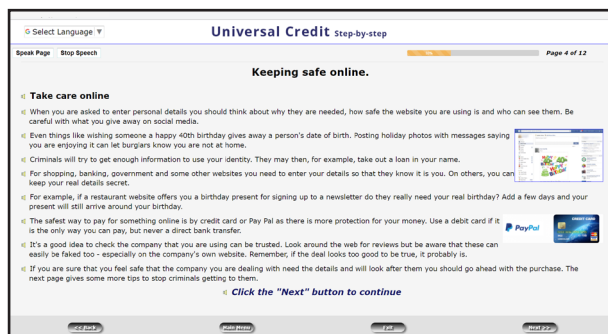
Select Language ▼

Universal Credit Step-by-step

Speak Page | Stop Speech

Page 4 of 12

Keeping safe online.

Take care online

When you are asked to enter personal details you should think about why they are needed, how safe the website you are using is and who can see them. Be careful with what you give away on social media.

Even things like wishing someone a happy 40th birthday gives away a person's date of birth. Posting holiday photos with messages saying you are enjoying it can let burglars know you are not at home.

Criminals will try to get enough information to use your identity. They may then, for example, take out a loan in your name.

For shopping, banking, government and some other websites you need to enter your details so that they know it is you. On others, you can keep your real details secret.

For example, if a restaurant website offers you a birthday present for signing up to a newsletter do they really need your real birthday? Add a few days and your present will still arrive around your birthday.

The safest way to pay for something online is by credit card or Pay Pal as there is more protection for your money. Use a debit card if it is the only way you can pay, but never a direct bank transfer.

PayPal

CREDIT CARD

It's a good idea to check the company that you are using can be trusted. Look around the web for reviews but be aware that these can easily be faked too - especially on the company's own website. Remember, if the deal looks too good to be true, it probably is.

If you are sure that you feel safe that the company you are dealing with need the details and will look after them you should go ahead with the purchase. The next page gives some more tips to stop criminals getting to them.

Click the "Next" button to continue

<< Back | Main Menu | End | Next >>